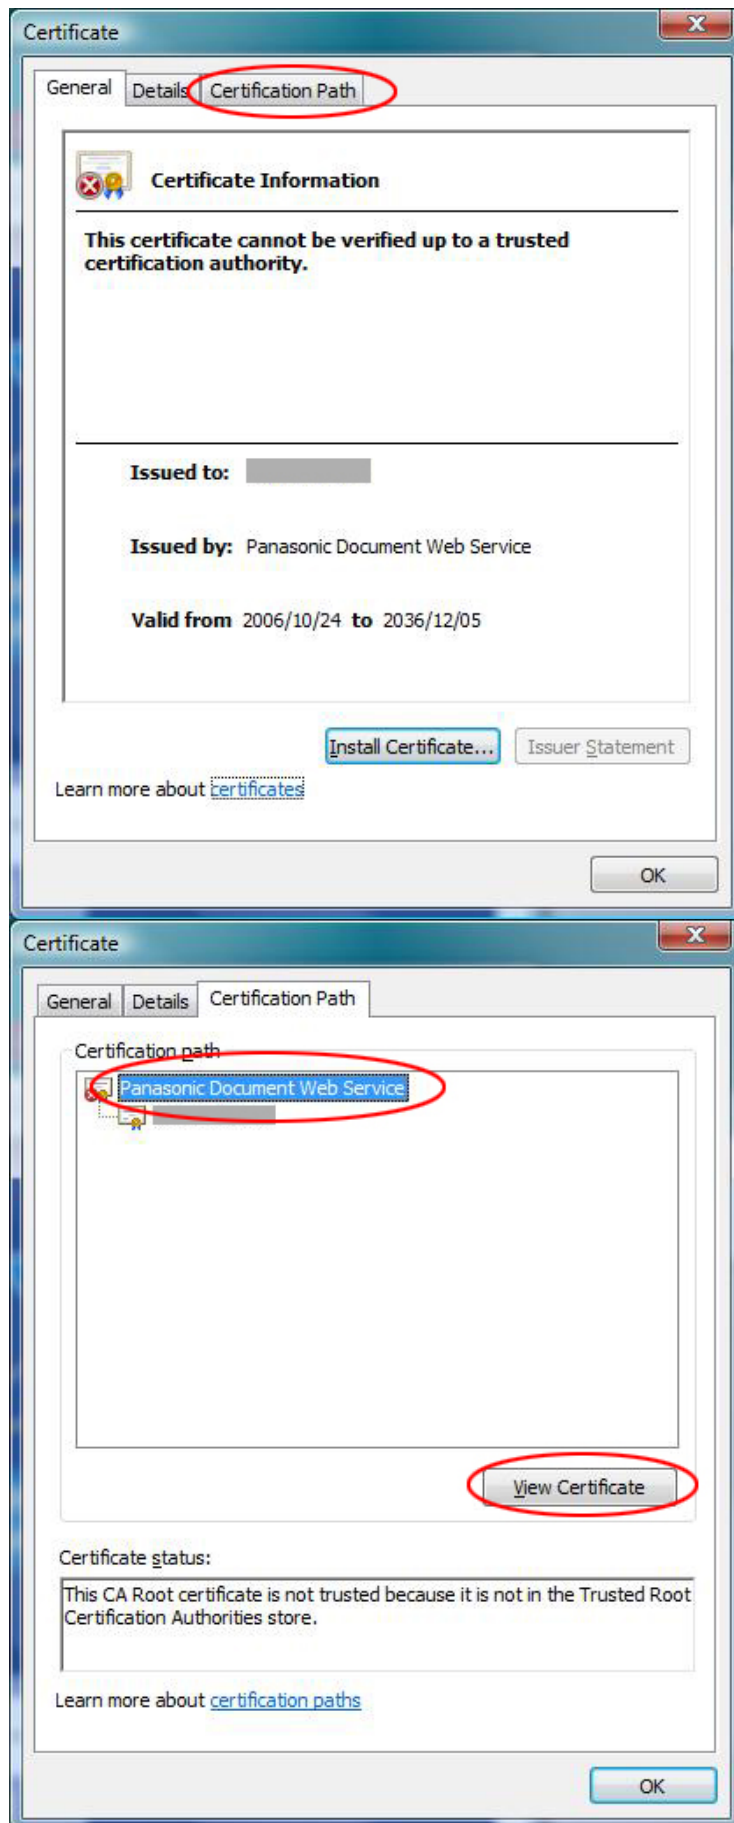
Certificate

General | Details | Certification Path

Certificate Information

This certificate cannot be verified up to a trusted certification authority.

Issued to:

Issued by: Panasonic Document Web Service

Valid from 2006/10/24 to 2036/12/05

Install Certificate... | Issuer Statement

Learn more about certificates

OK

Certificate

General | Details | Certification Path

Certification path

Panasonic Document Web Service

View Certificate

Certificate status:

This CA Root certificate is not trusted because it is not in the Trusted Root Certification Authorities store.

Learn more about certification paths

OK